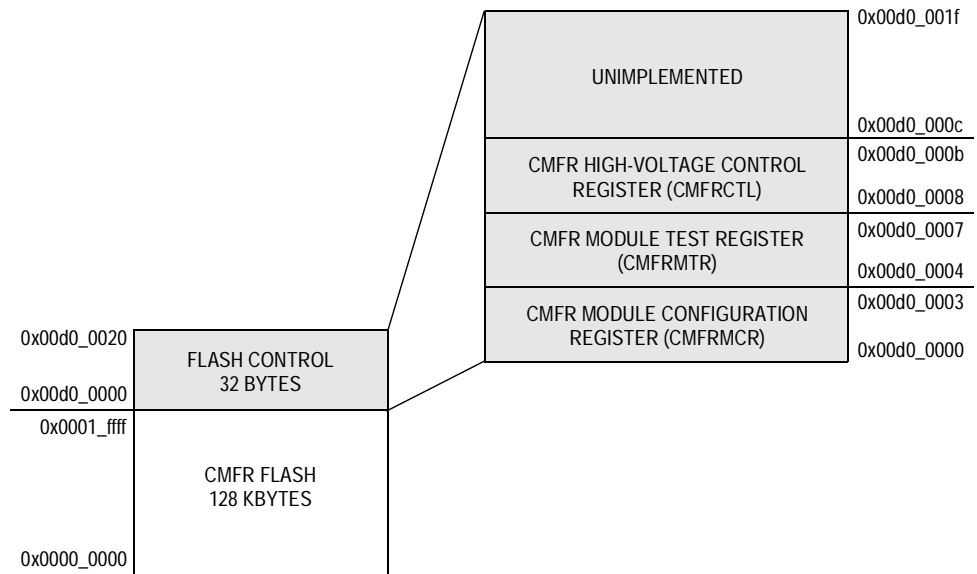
0x00d0_001f

UNIMPLEMENTED

0x00d0_000c

0x00d0_000b

CMFR HIGH-VOLTAGE CONTROL REGISTER (CMFRCTL)

0x00d0_0008

0x00d0_0007

CMFR MODULE TEST REGISTER (CMFRMTR)

0x00d0_0004

0x00d0_0003

CMFR MODULE CONFIGURATION REGISTER (CMFRMCR)

0x00d0_0000

0x00d0_0020

FLASH CONTROL 32 BYTES

0x00d0_0000

0x0001_ffff

CMFR FLASH 128 KBYTES

0x0000_0000